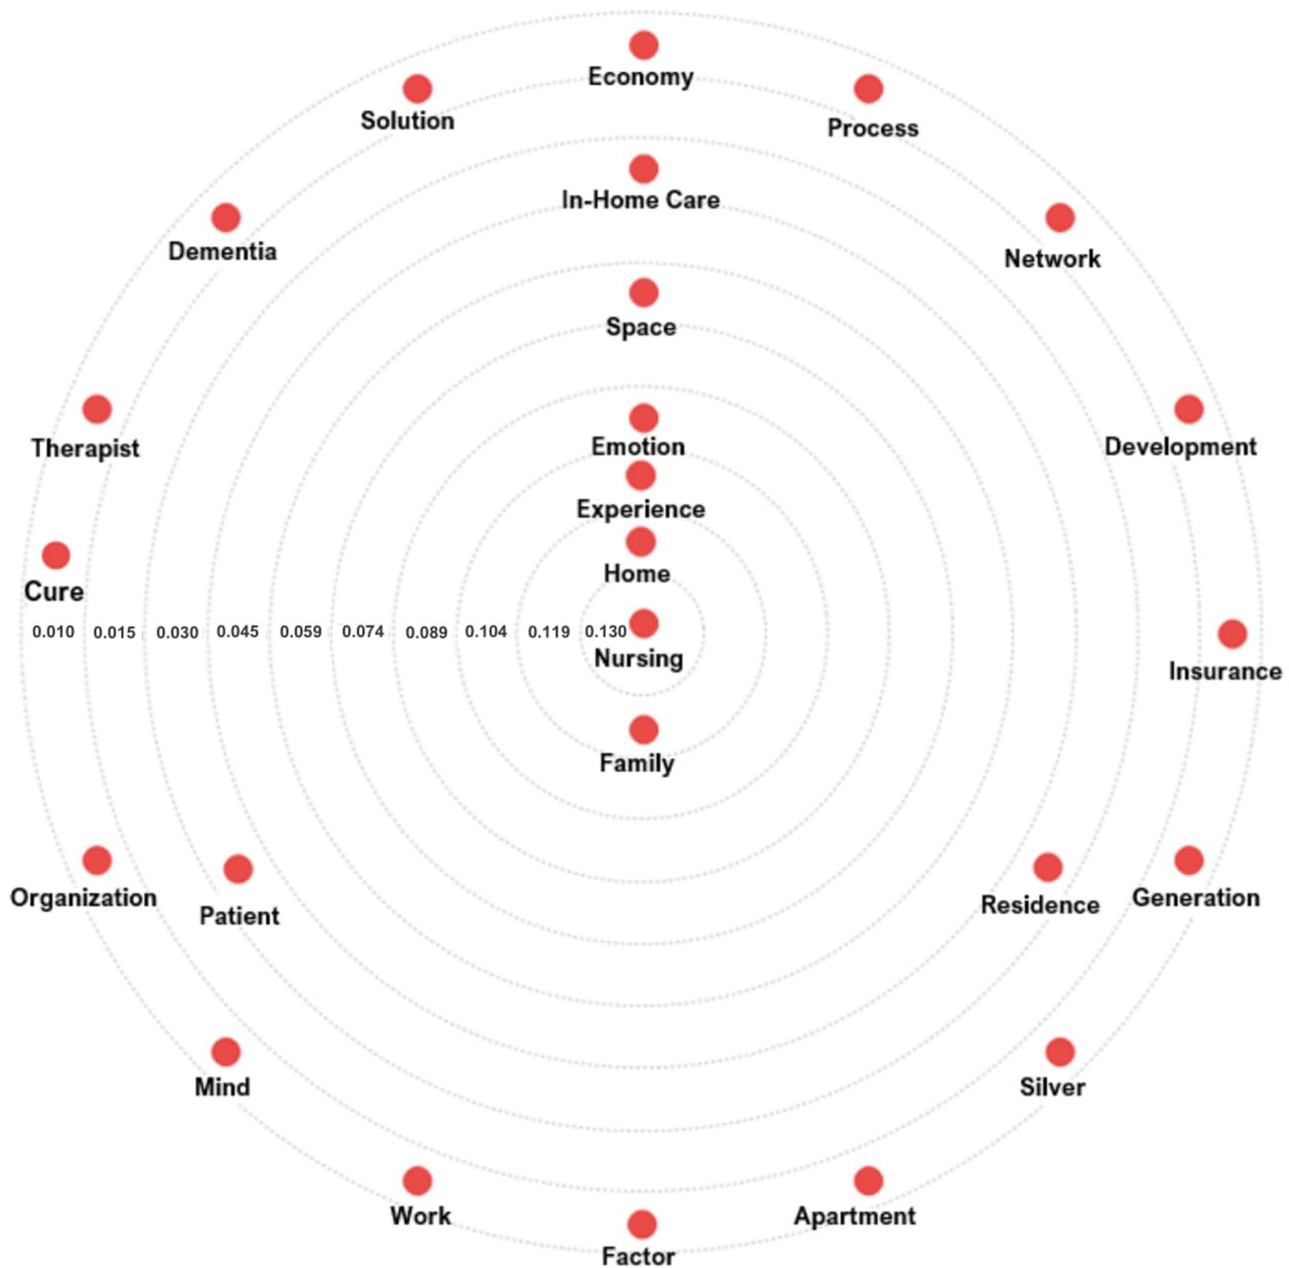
Economy
Solution
Process
In-Home Care
Dementia
Network
Space
Therapist
Development
Emotion
Experience
Cure
Home
0.010 0.015 0.030 0.045 0.059 0.074 0.089 0.104 0.119 0.130
Nursing
Insurance
Family
Organization
Patient
Residence
Generation
Mind
Silver
Work
Apartment
Factor